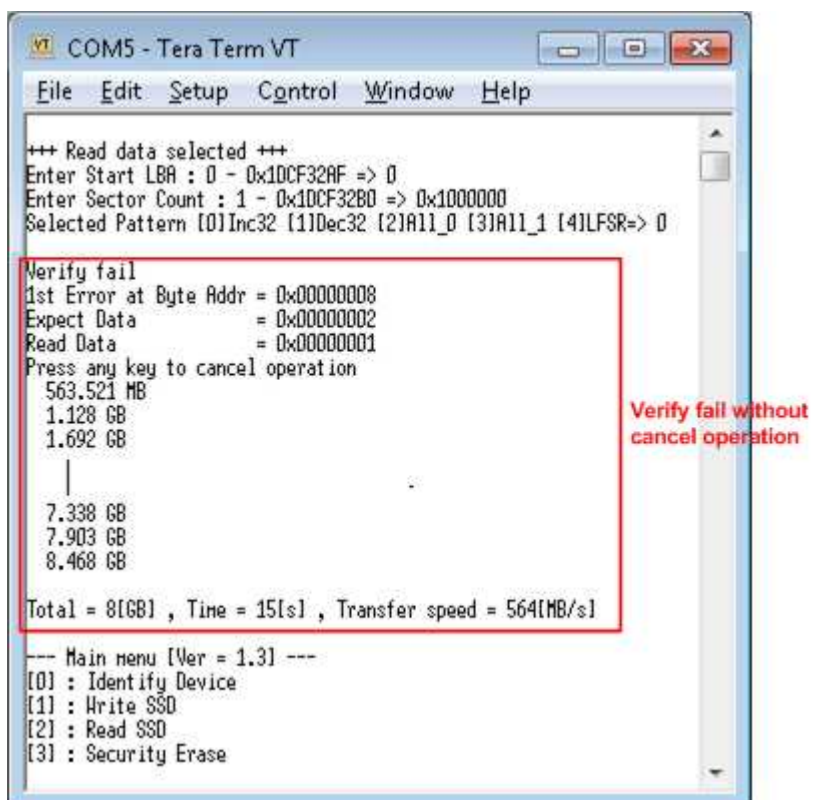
VT COM5 - Tera Term VT

File Edit Setup Control Window Help

+++ Read data selected +++
Enter Start LBA : 0 - 0x1DCF32AF => 0
Enter Sector Count : 1 - 0x1DCF32B0 => 0x1000000
Selected Pattern [0]Inc32 [1]Dec32 [2]All_0 [3]All_1 [4]LFSR=> 0

Verify fail
1st Error at Byte Addr = 0x00000008
Expect Data = 0x00000002
Read Data = 0x00000001
Press any key to cancel operation
563.521 MB
1.128 GB
1.692 GB

7.338 GB
7.903 GB
8.468 GB

Total = 8[GB] , Time = 15[s] , Transfer speed = 564[MB/s]

Verify fail without cancel operation

--- Main menu [Ver = 1.3] ---
[0] : Identify Device
[1] : Write SSD
[2] : Read SSD
[3] : Security Erase